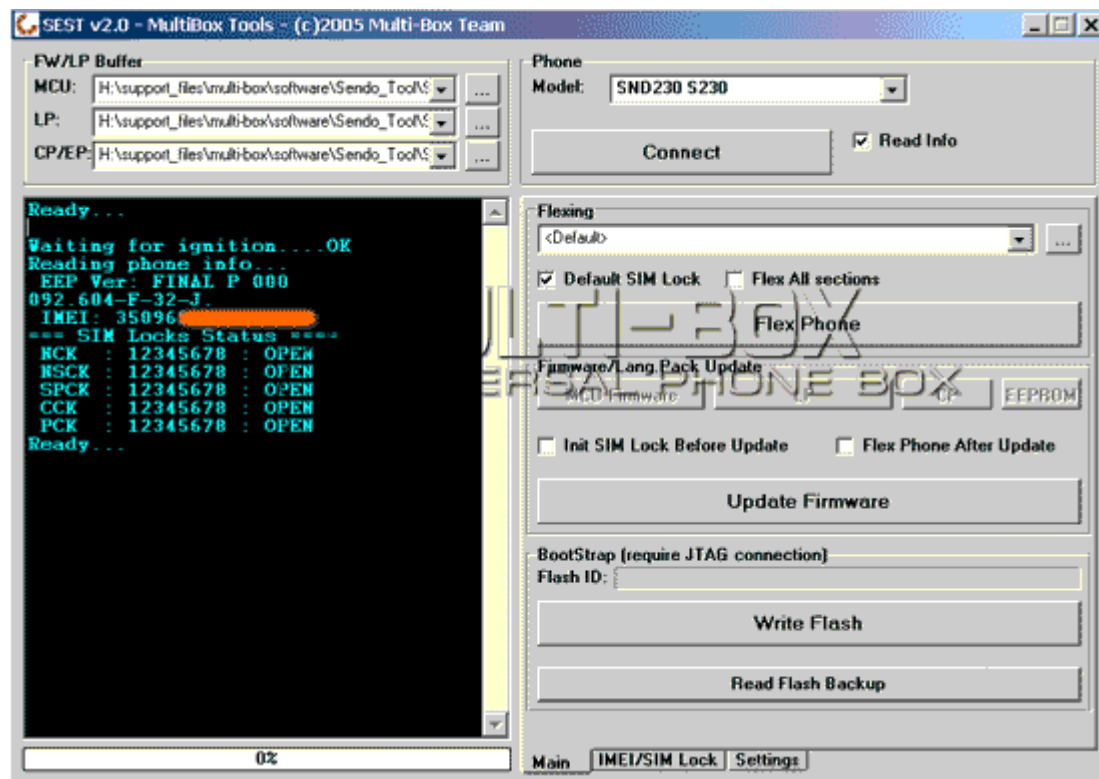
SEST v2.0 - MultiBox Tools - (c)2005 Multi-Box Team

FW/LP Buffer
MCU: H:\support_files\multi-box\software\Sendo_Tool\S
LP: H:\support_files\multi-box\software\Sendo_Tool\S
CP/EP: H:\support_files\multi-box\software\Sendo_Tool\S

Phone
Model: SND230 S230
Connect
Read Info

Ready...

Waiting for ignition....OK
Reading phone info...
EEP Ver: FINAL P 000
092.604-F-32-J.
IMEI: 35096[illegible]
=== SIM Locks Status ===
NCK : 12345678 : OPEN
NSCK : 12345678 : OPEN
SPCK : 12345678 : OPEN
CCK : 12345678 : OPEN
PCK : 12345678 : OPEN
Ready...

0%

Flexing
<Default>
Default SIM Lock
Flex All sections
Flex Phone

Firmware/Lang.Pack Update
MCU Firmware
LP
CP
EEPROM
Init SIM Lock Before Update
Flex Phone After Update
Update Firmware

BootStrap (require JTAG connection)
Flash ID:
Write Flash
Read Flash Backup

MULTI-BOX
UNIVERSAL PHONE BOX

Main
IMEI/SIM Lock
Settings